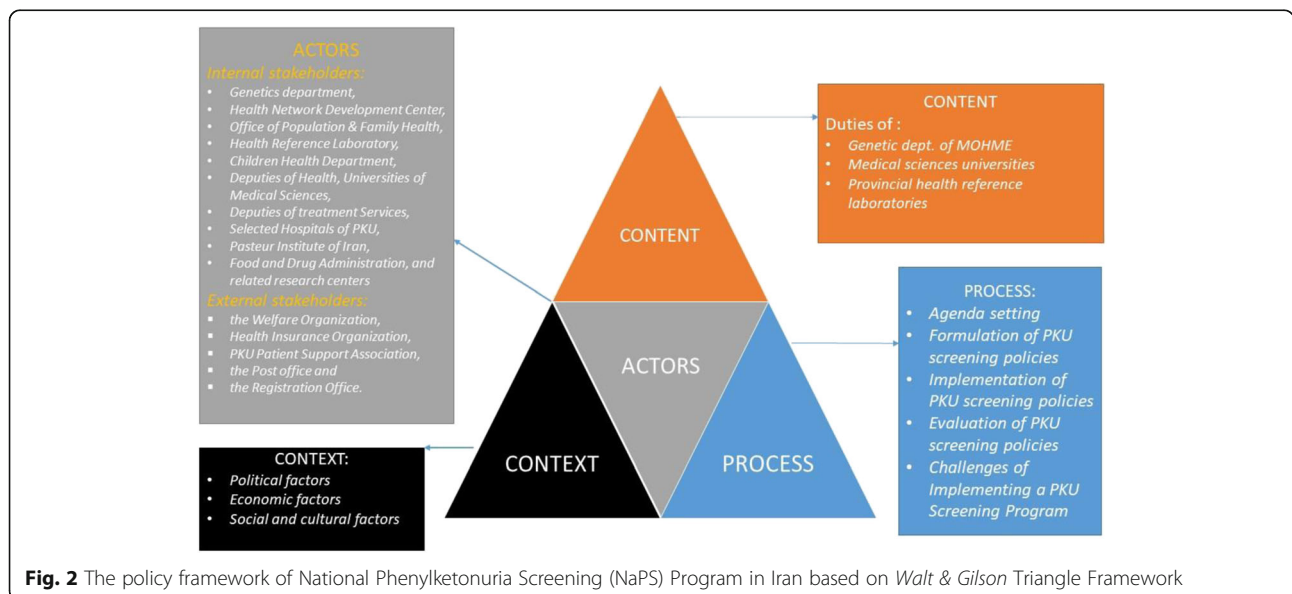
ACTORS

Internal stakeholders:

- Genetics department,
- Health Network Development Center,
- Office of Population & Family Health,
- Health Reference Laboratory,
- Children Health Department,
- Deputies of Health, Universities of Medical Sciences,
- Deputies of treatment Services,
- Selected Hospitals of PKU,
- Pasteur Institute of Iran,
- Food and Drug Administration, and related research centers

External stakeholders:

- the Welfare Organization,
- Health Insurance Organization,
- PKU Patient Support Association,
- the Post office and
- the Registration Office.

CONTENT

Duties of :

- Genetic dept. of MOHME
- Medical sciences universities
- Provincial health reference laboratories

CONTENT

ACTORS

CONTEXT

PROCESS

PROCESS:

- Agenda setting
- Formulation of PKU screening policies
- Implementation of PKU screening policies
- Evaluation of PKU screening policies
- Challenges of Implementing a PKU Screening Program

CONTEXT:

- Political factors
- Economic factors
- Social and cultural factors

**Fig. 2** The policy framework of National Phenylketonuria Screening (NaPS) Program in Iran based on *Walt & Gilson* Triangle Framework